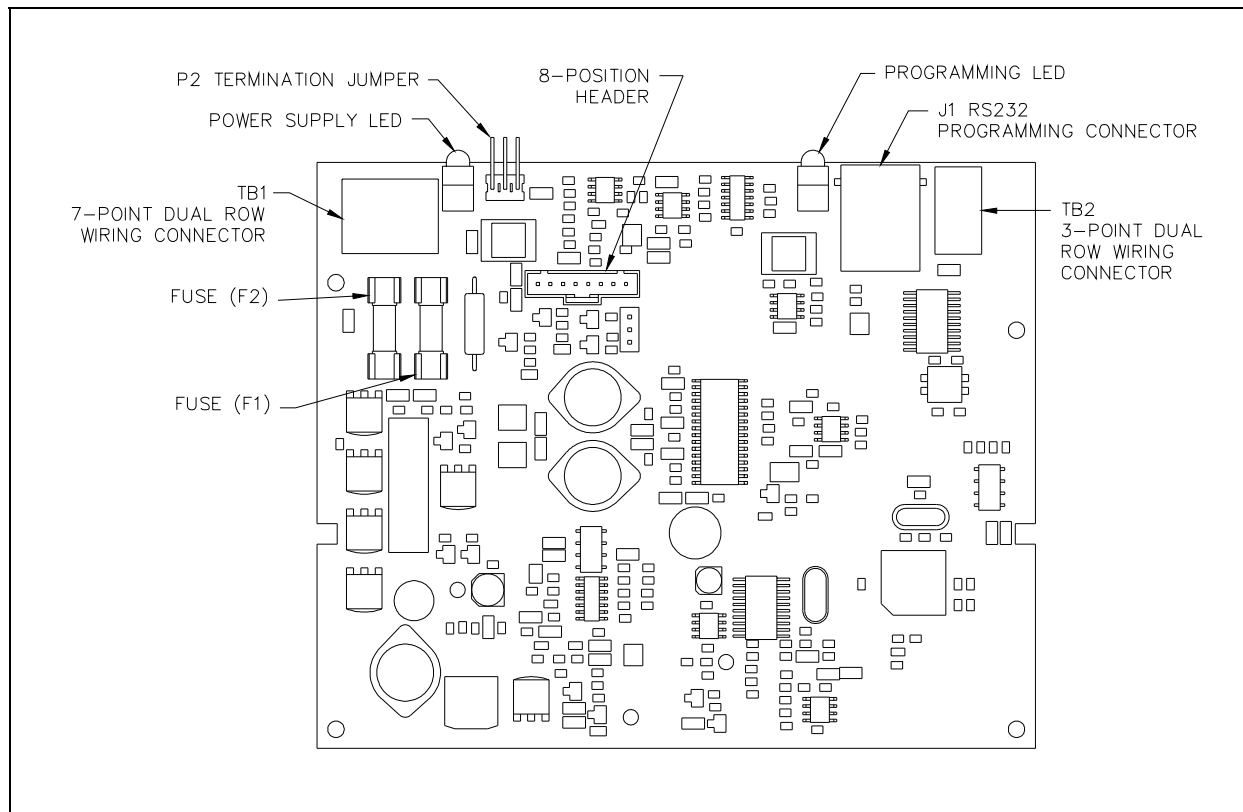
P2 TERMINATION JUMPER

8-POSITION HEADER

PROGRAMMING LED

POWER SUPPLY LED

J1 RS232 PROGRAMMING CONNECTOR

TB1 7-POINT DUAL ROW WIRING CONNECTOR

TB2 3-POINT DUAL ROW WIRING CONNECTOR

FUSE (F2)

FUSE (F1)